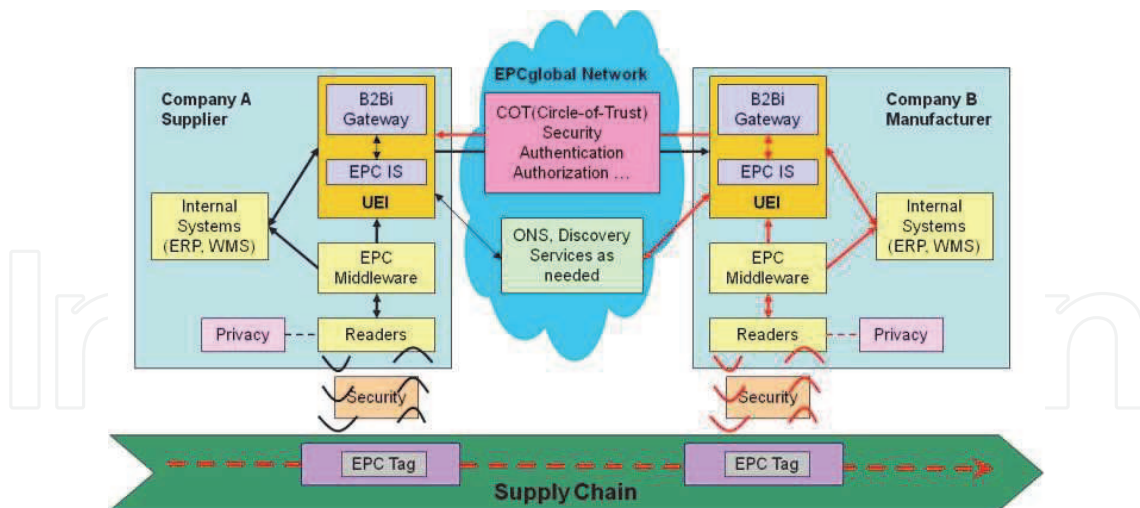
EPCglobal Network

Company A Supplier

B2Bi Gateway

EPC IS

UEI

Internal Systems (ERP, WMS)

EPC Middleware

Privacy

Readers

Security

COT(Circle-of-Trust) Security Authentication Authorization ...

ONS, Discovery Services as needed

Company B Manufacturer

B2Bi Gateway

EPC IS

UEI

Internal Systems (ERP, WMS)

EPC Middleware

Readers

Privacy

Security

EPC Tag

EPC Tag

Supply Chain